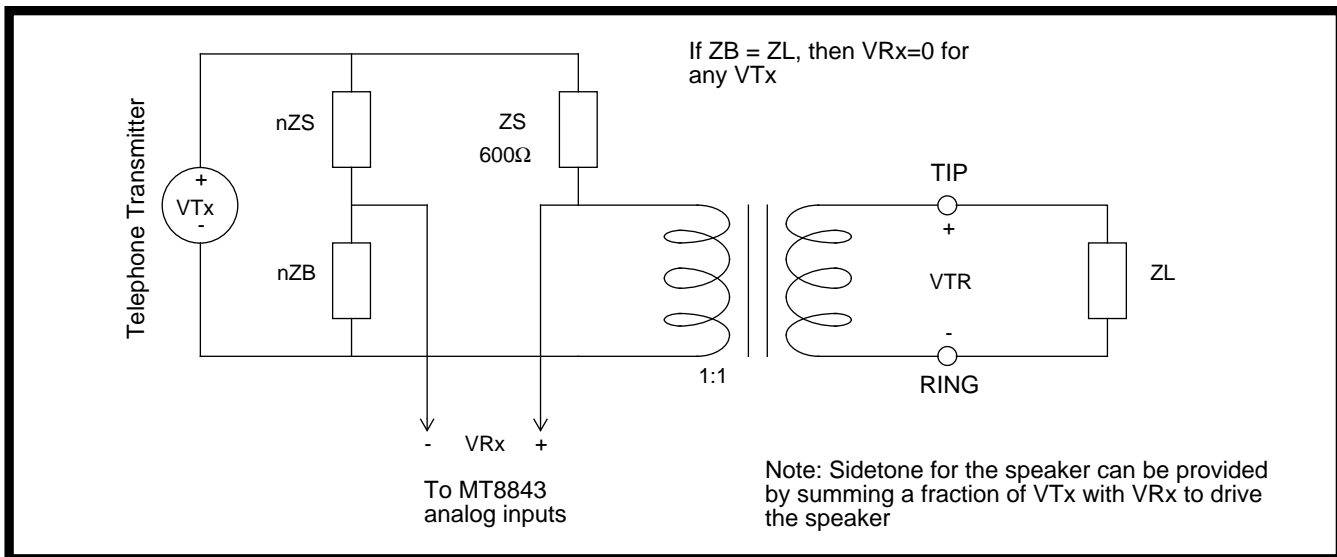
If ZB = ZL, then VRx=0 for any VTx

Telephone Transmitter

+
VTx
-

nZS

nZB

ZS
600Ω

TIP
+
VTR
-
RING

ZL

1:1

- VRx +

To MT8843 analog inputs

Note: Sidetone for the speaker can be provided by summing a fraction of VTx with VRx to drive the speaker